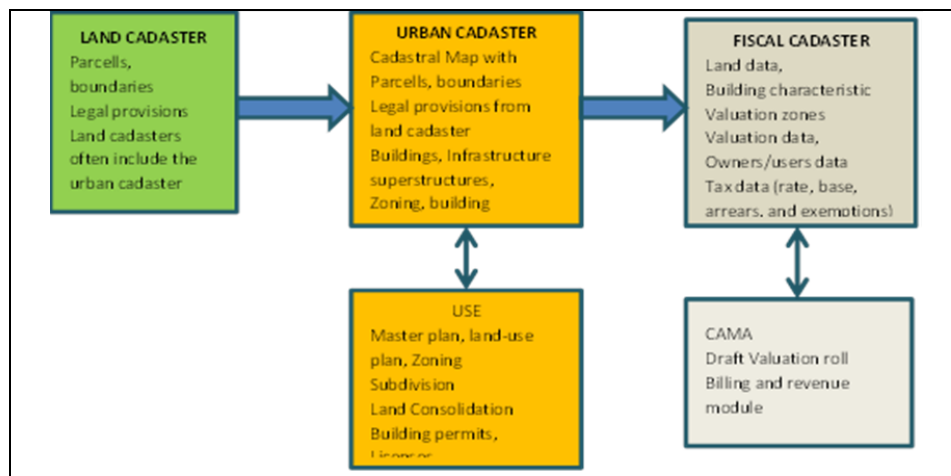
LAND CADASTER
Parcells, boundaries
Legal provisions
Land cadasters often include the urban cadaster

URBAN CADASTER
Cadastral Map with Parcells, boundaries
Legal provisions from land cadaster
Buildings, Infrastructure superstructures,
Zoning, building

FISCAL CADASTER
Land data,
Building characteristic
Valuation zones
Valuation data,
Owners/users data
Tax data (rate, base, arrears. and exemotions)

USE
Master plan, land-use plan, Zoning
Subdivision
Land Consolidation
Building permits,
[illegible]

CAMA
Draft Valuation roll
Billing and revenue module